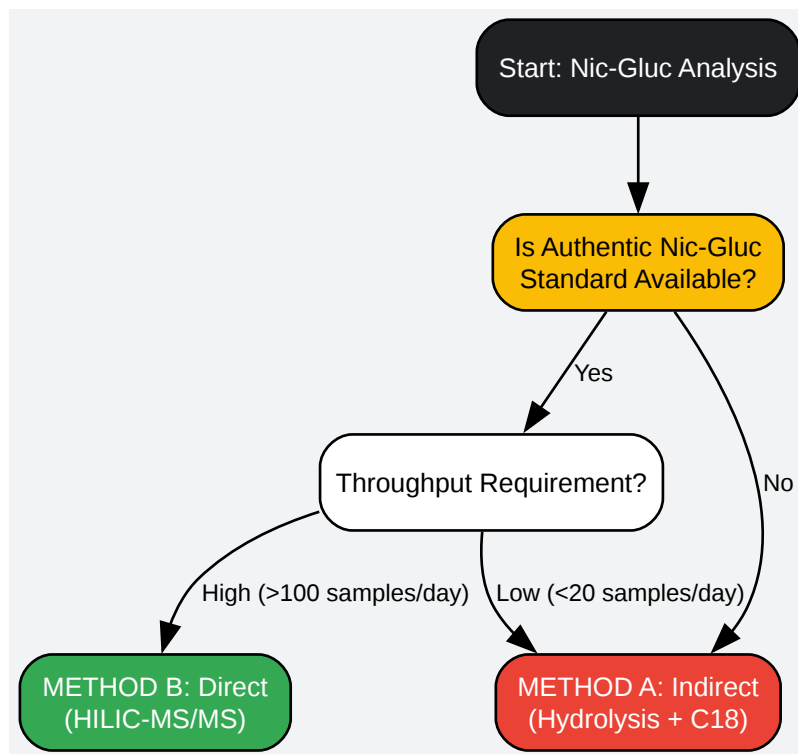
Start: Nic-Gluc Analysis

Is Authentic Nic-Gluc Standard Available?

Yes

No

Throughput Requirement?

High (>100 samples/day)

Low (<20 samples/day)

METHOD B: Direct (HILIC-MS/MS)

METHOD A: Indirect (Hydrolysis + C18)